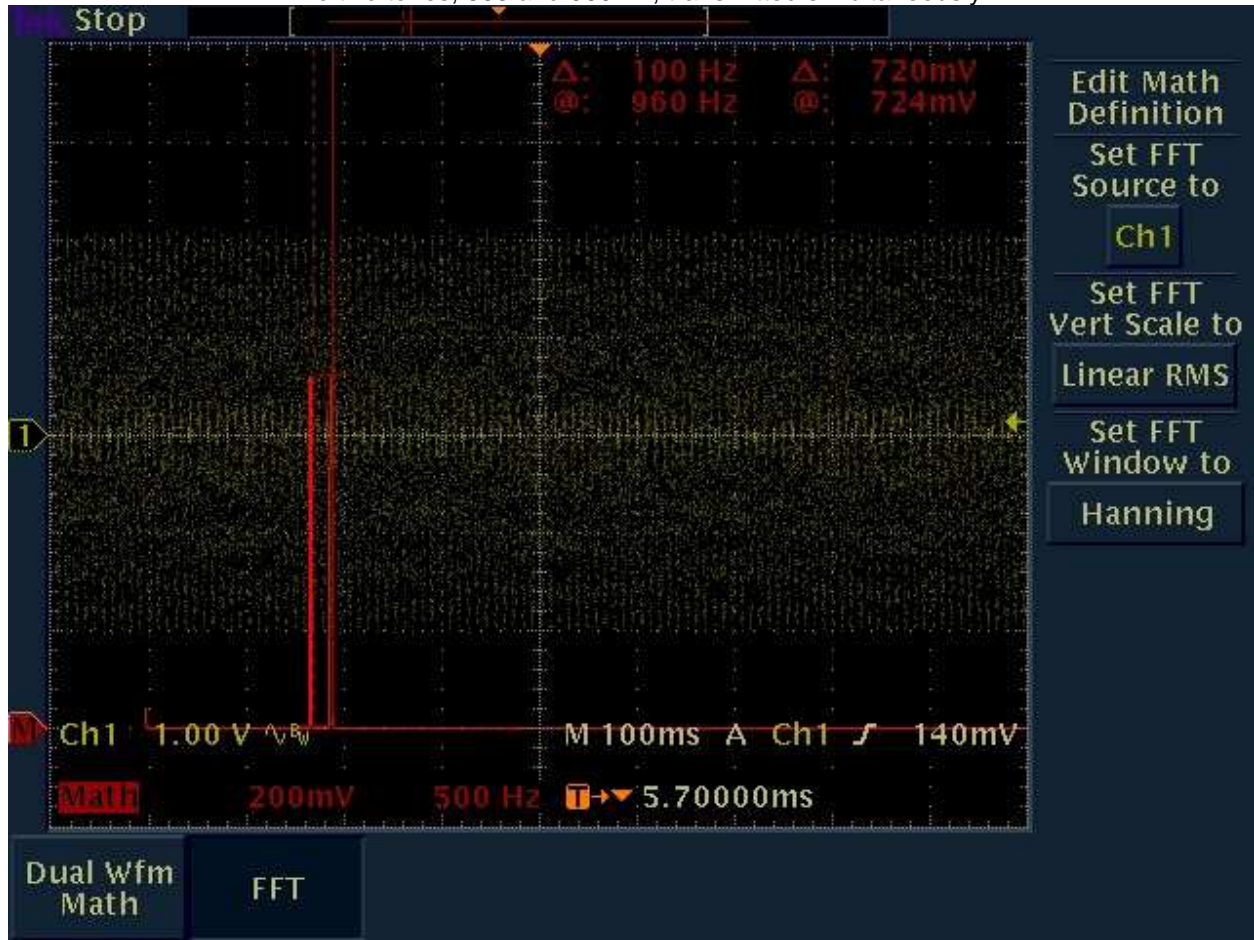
Stop

Δ: 100 Hz Δ: 720mV
@: 960 Hz @: 724mV

Edit Math Definition

Set FFT Source to

Ch1

Set FFT Vert Scale to

Linear RMS

Set FFT Window to

Hanning

1

M

Ch1 1.00 V

M 100ms A Ch1 140mV

Math 200mV 500 Hz

T→ 5.70000ms

Dual Wfm Math

FFT